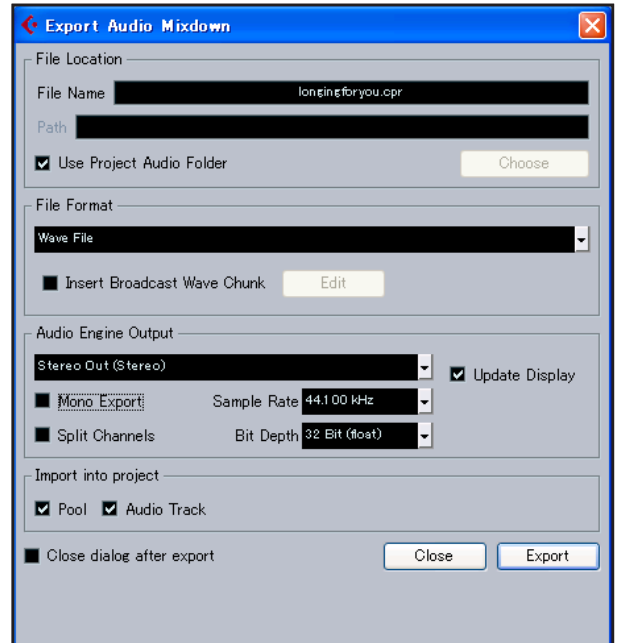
Export Audio Mixdown

File Location

File Name longingforyou.cpr

Path

Use Project Audio Folder

Choose

File Format

Wave File

Insert Broadcast Wave Chunk

Edit

Audio Engine Output

Stereo Out (Stereo)

Update Display

Mono Export

Sample Rate 44.100 kHz

Split Channels

Bit Depth 32 Bit (float)

Import into project

Pool

Audio Track

Close dialog after export

Close

Export